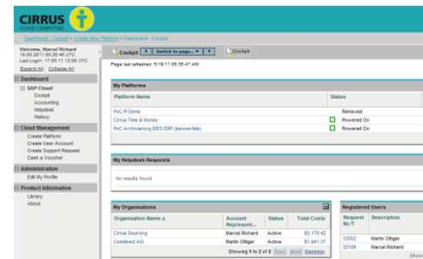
CIRRUS
CLOUD COMPUTING

Dashboard - Cockpit > Create new Platform > Dashboard - Cockpit

Welcome, Marcel Richard
19.05.2011 08:35:45 UTC
Last Login: 17.05.11 12:08 UTC
Expand All Collapse All

Dashboard
SAP Cloud
Cockpit
Accounting
Helpdesk
History

Cloud Management
Create Platform
Create User Account
Create Support Request
Cash a Voucher

Administration
Edit My Profile

Product Information
Library
About

Cockpit | Switch to page... | Cockpit

Page last refreshed: 5/19/11 08:35:47 AM

My Platforms

| Platform Name | Status |
|---|---|
| PoC IR Demo | Removed |
| Cirrus Time & Money | Powered On |
| PoC Archivierung ECC ERP (teamwin/leb) | Powered On |

My Helpdesk Requests

No results found.

My Organisations

| Organisation Name | Account Represent... | Status | Total Costs |
|---|---|---|---|
| Cirrus Sourcing | Marcel Richard | Active | $5,175.42 |
| Crossbred AG | Martin Ottiger | Active | $1,841.37 |

Showing 1 to 2 of 2 | First | Prev | Next | Last

Registered Users

| Request No ↑ | Description |
|---|---|
| 23052 | Martin Ottiger |
| 32106 | Marcel Richard |

Show